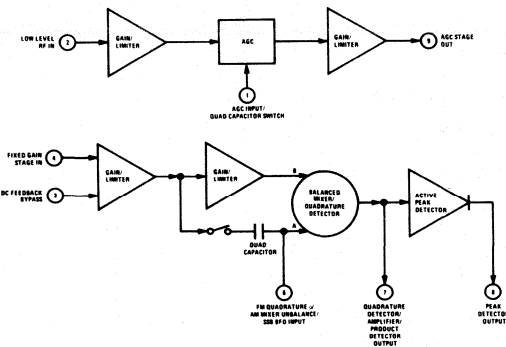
LOW LEVEL RF IN
2
GAIN/ LIMITER
AGC
GAIN/ LIMITER
9
AGC STAGE OUT
1
AGC INPUT/ QUAD CAPACITOR SWITCH

FIXED GAIN STAGE IN
4
DC FEEDBACK BYPASS
3
GAIN/ LIMITER
GAIN/ LIMITER
B
BALANCED MIXER/ QUADRATURE DETECTOR
A
QUAD CAPACITOR
ACTIVE PEAK DETECTOR
6
FM QUADRATURE or AM MIXER UNBALANCE/ SSB BFO INPUT
7
QUADRATURE DETECTOR/ AMPLIFIER/ PRODUCT DETECTOR OUTPUT
8
PEAK DETECTOR OUTPUT